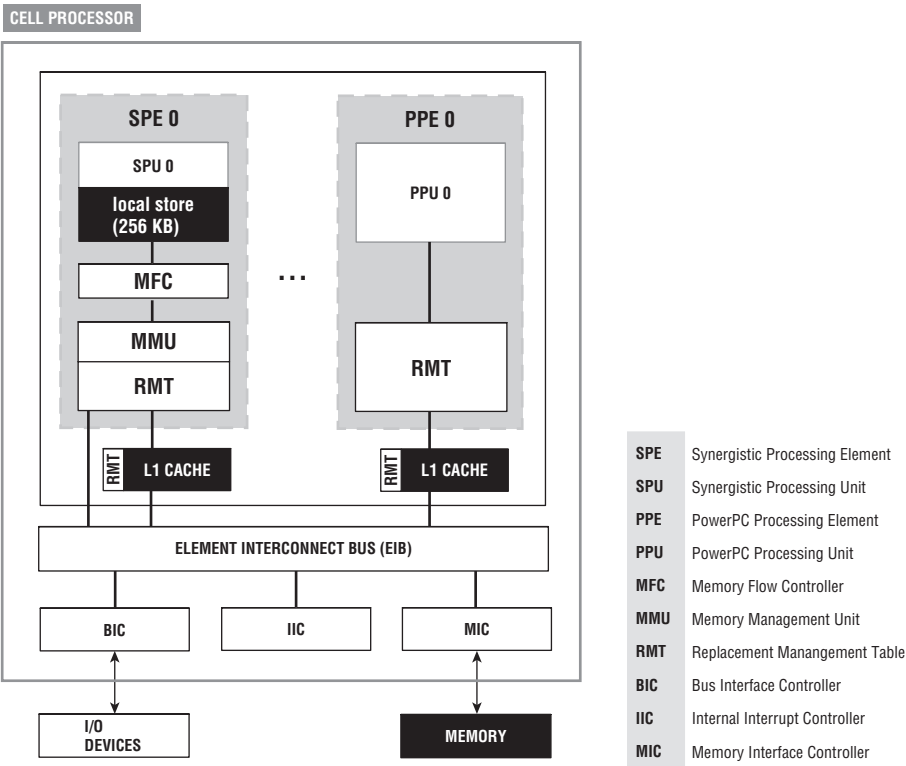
CELL PROCESSOR

SPE 0

SPU 0

local store (256 KB)

MFC

MMU

RMT

PPE 0

PPU 0

RMT

...

RMT L1 CACHE

RMT L1 CACHE

ELEMENT INTERCONNECT BUS (EIB)

BIC

IIC

MIC

I/O DEVICES

MEMORY

| | |
|---|---|
| SPE | Synergistic Processing Element |
| SPU | Synergistic Processing Unit |
| PPE | PowerPC Processing Element |
| PPU | PowerPC Processing Unit |
| MFC | Memory Flow Controller |
| MMU | Memory Management Unit |
| RMT | Replacement Manangement Table |
| BIC | Bus Interface Controller |
| IIC | Internal Interrupt Controller |
| MIC | Memory Interface Controller |